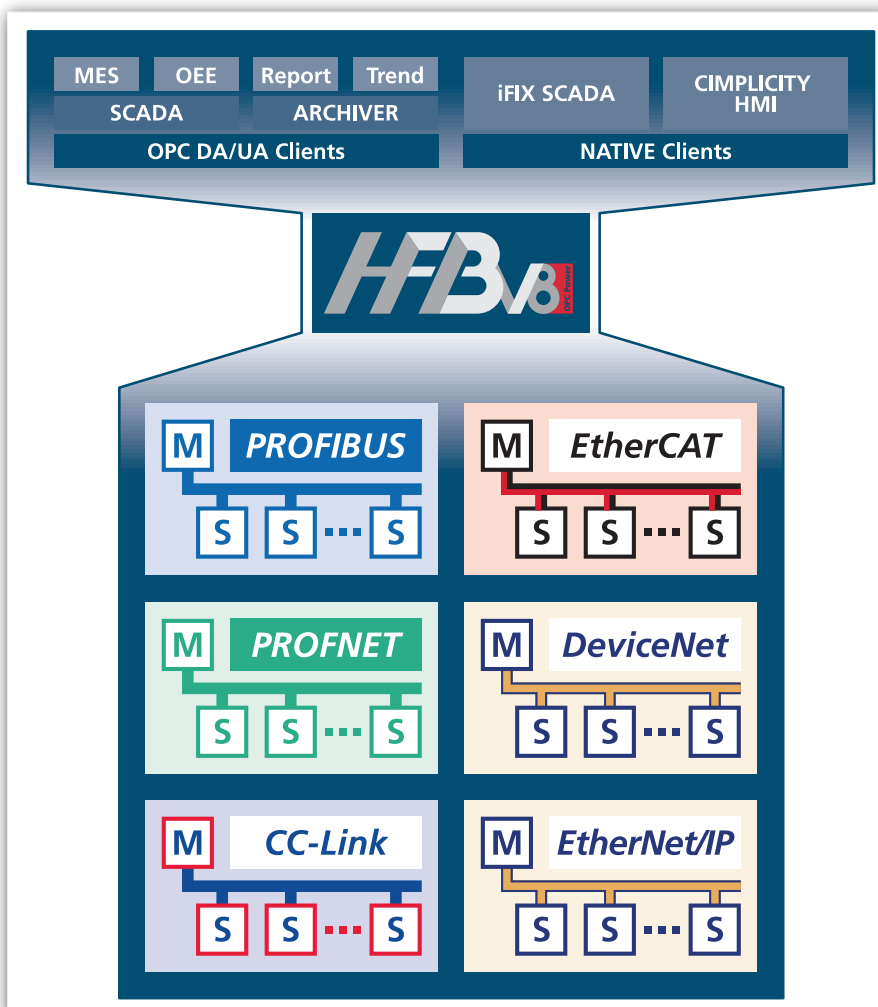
MES
OEE
Report
Trend
SCADA
ARCHIVER
OPC DA/UA Clients

iFIX SCADA
CIMPLICITY HMI
NATIVE Clients

HFB V8
OPC Power

M PROFIBUS
S S ... S

M EtherCAT
S S ... S

M PROFNET
S S ... S

M DeviceNet
S S ... S

M CC-Link
S S ... S

M EtherNet/IP
S S ... S